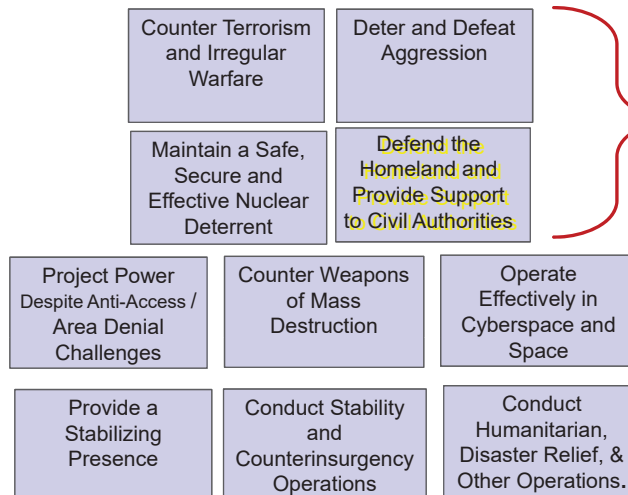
Counter Terrorism and Irregular Warfare

Deter and Defeat Aggression

Maintain a Safe, Secure and Effective Nuclear Deterrent

Defend the Homeland and Provide Support to Civil Authorities

Project Power Despite Anti-Access / Area Denial Challenges

Counter Weapons of Mass Destruction

Operate Effectively in Cyberspace and Space

Provide a Stabilizing Presence

Conduct Stability and Counterinsurgency Operations

Conduct Humanitarian, Disaster Relief, & Other Operations.